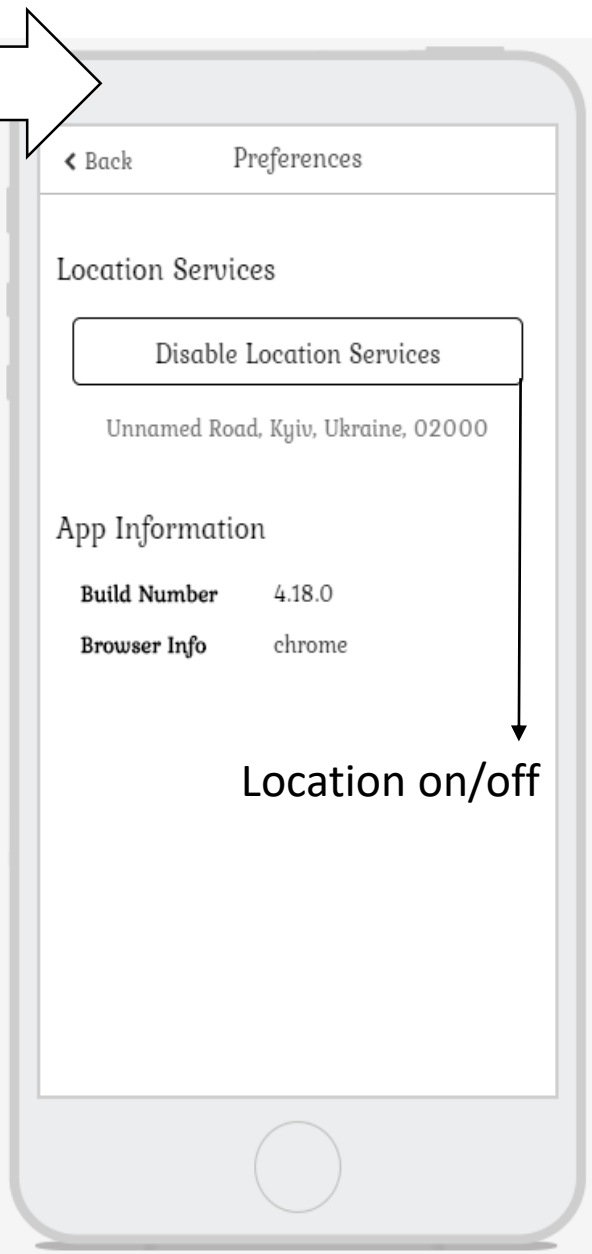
< Back Preferences

Location Services

Disable Location Services

Unnamed Road, Kyiv, Ukraine, 02000

App Information

| | |
|---|---|
| **Build Number** | 4.18.0 |
| **Browser Info** | chrome |

Location on/off